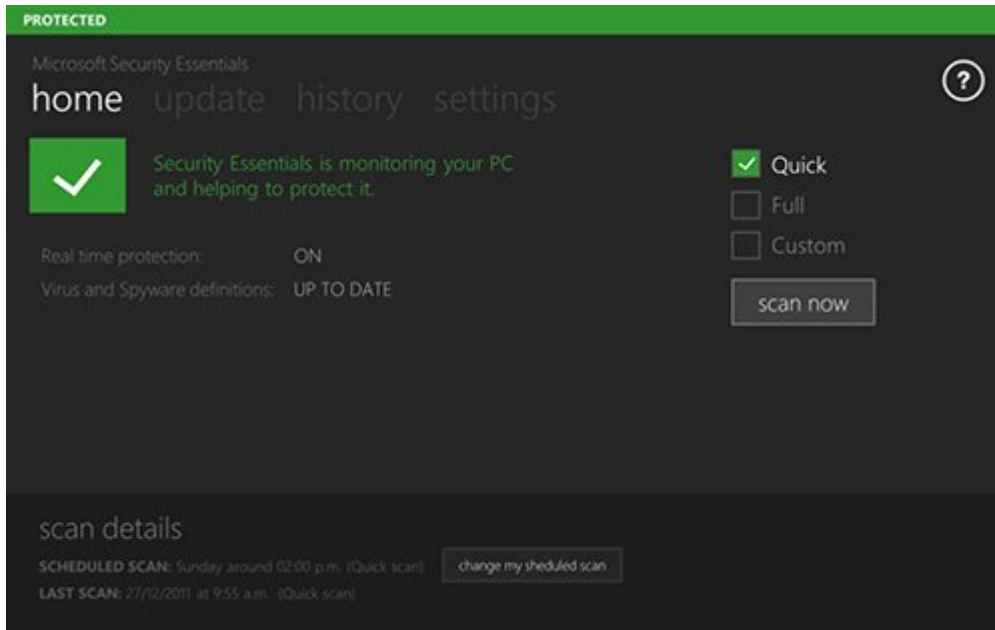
PROTECTED

Microsoft Security Essentials

home update history settings

?

Security Essentials is monitoring your PC and helping to protect it.

Real time protection: ON

Virus and Spyware definitions: UP TO DATE

Quick

Full

Custom

scan now

scan details

SCHEDULED SCAN: Sunday around 02:00 p.m. (Quick scan)

change my sheduled scan

LAST SCAN: 27/12/2011 at 9:55 a.m. (Quick scan)